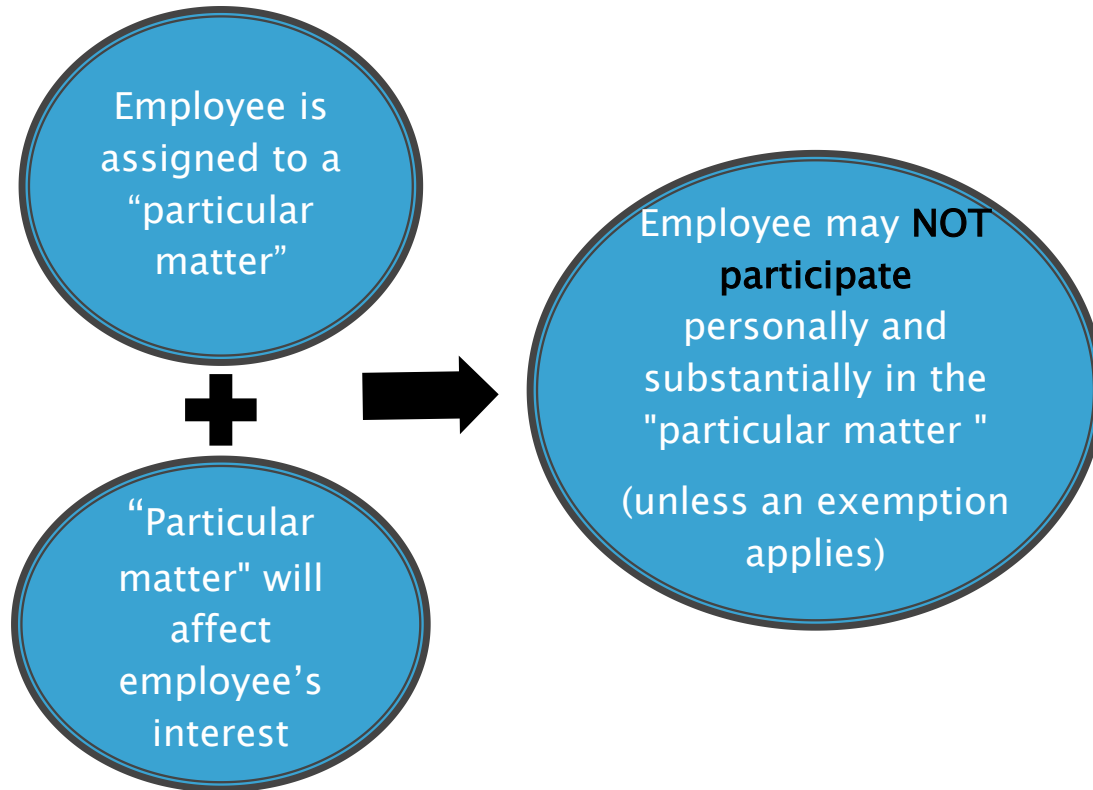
Employee is assigned to a “particular matter”

“Particular matter" will affect employee’s interest

Employee may NOT participate personally and substantially in the "particular matter "

(unless an exemption applies)